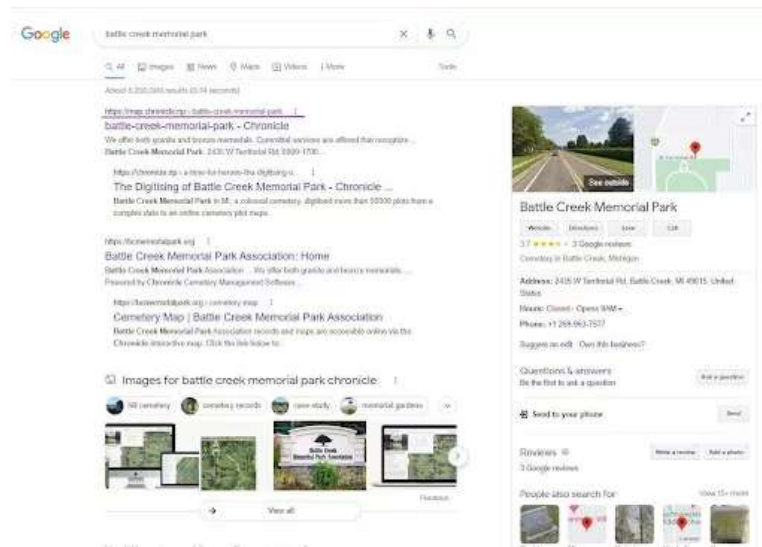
Google

battle creek memorial park

All Images News Maps Videos More Tools

About 6,250,000 results (0.54 seconds)

https://map.chronicle.rip › battle-creek-memorial-park

battle-creek-memorial-park - Chronicle

We offer both granite and bronze memorials. Committal services are offered that recognize ... Battle Creek Memorial Park. 2435 W Territorial Rd. 5000-1700 ...

https://chronicle.rip › a-new-for-heroes-the-digitising-o...

The Digitising of Battle Creek Memorial Park - Chronicle ...

Battle Creek Memorial Park in MI, a colossal cemetery, digitised more than 50000 plots from a complex data to an online cemetery plot maps.

https://bcmemorialpark.org

Battle Creek Memorial Park Association: Home

Battle Creek Memorial Park Association ... We offer both granite and bronze memorials ... Powered by Chronicle Cemetery Management Software ...

https://bcmemorialpark.org › cemetery-map

Cemetery Map | Battle Creek Memorial Park Association

Battle Creek Memorial Park Association records and maps are accessible online via the Chronicle interactive map. Click the link below to ...

Images for battle creek memorial park chronicle

MI cemetery cemetery records case study memorial gardens

Battle Creek Memorial Park Association

Feedback

View all

See outside

Battle Creek Memorial Park

Website Directions Save Call

3.7 ★★★★ 3 Google reviews

Cemetery in Battle Creek, Michigan

Address: 2435 W Territorial Rd, Battle Creek, MI 49015, United States

Hours: Closed · Opens 9AM

Phone: +1 269-963-7577

Suggest an edit · Own this business?

Questions & answers

Be the first to ask a question

Ask a question

Send to your phone

Send

Reviews

Write a review Add a photo

3 Google reviews

People also search for

View 15+ more